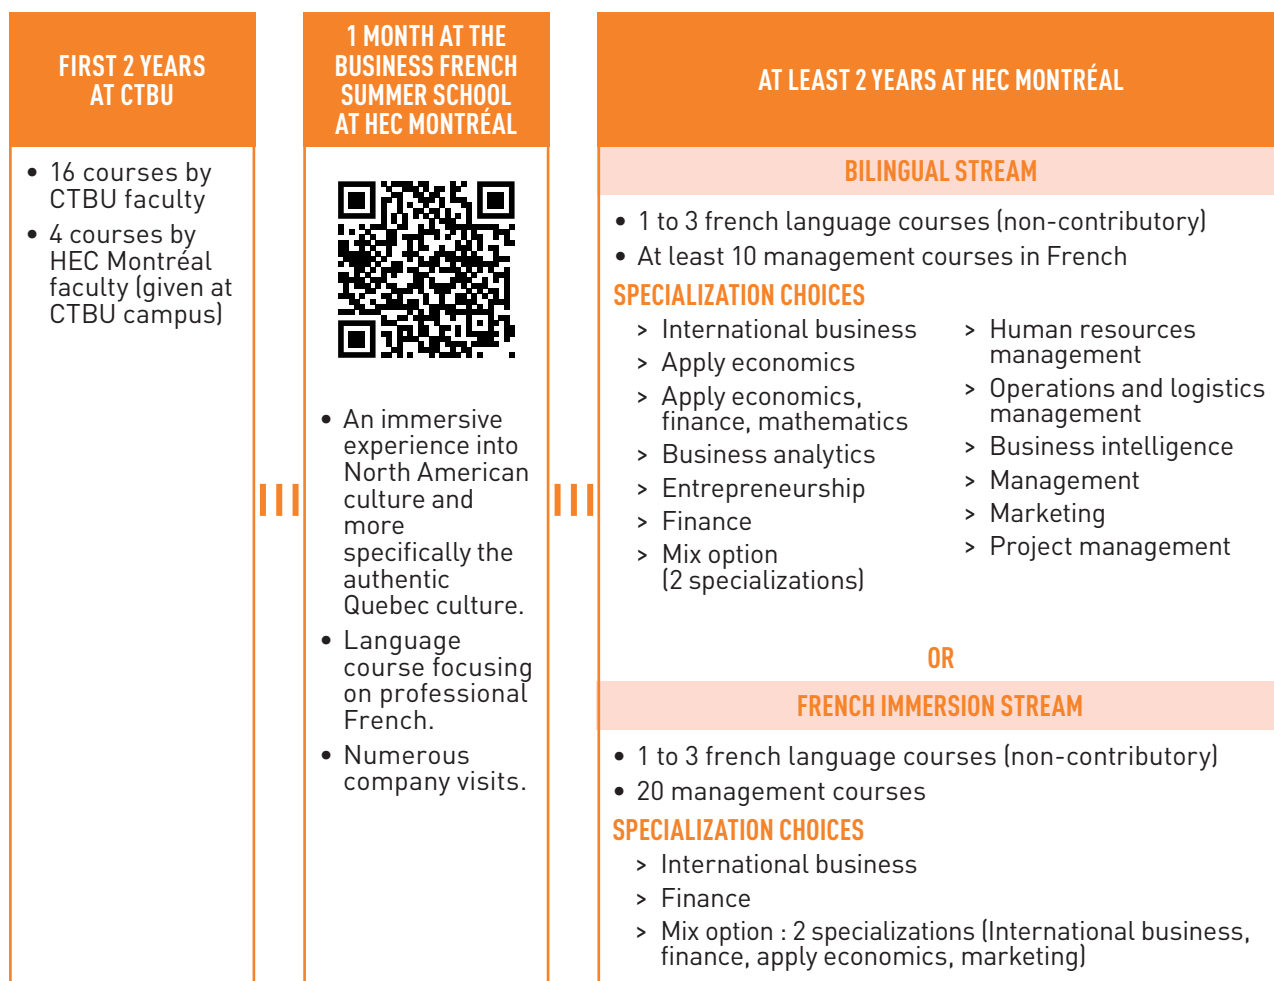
FIRST 2 YEARS AT CTBU

• 16 courses by CTBU faculty
• 4 courses by HEC Montréal faculty (given at CTBU campus)

1 MONTH AT THE BUSINESS FRENCH SUMMER SCHOOL AT HEC MONTRÉAL

• An immersive experience into North American culture and more specifically the authentic Quebec culture.
• Language course focusing on professional French.
• Numerous company visits.

AT LEAST 2 YEARS AT HEC MONTRÉAL

BILINGUAL STREAM

• 1 to 3 french language courses (non-contributory)
• At least 10 management courses in French

SPECIALIZATION CHOICES

> International business
> Apply economics
> Apply economics, finance, mathematics
> Business analytics
> Entrepreneurship
> Finance
> Mix option (2 specializations)

> Human resources management
> Operations and logistics management
> Business intelligence
> Management
> Marketing
> Project management

OR

FRENCH IMMERSION STREAM

• 1 to 3 french language courses (non-contributory)
• 20 management courses

SPECIALIZATION CHOICES

> International business
> Finance
> Mix option : 2 specializations (International business, finance, apply economics, marketing)